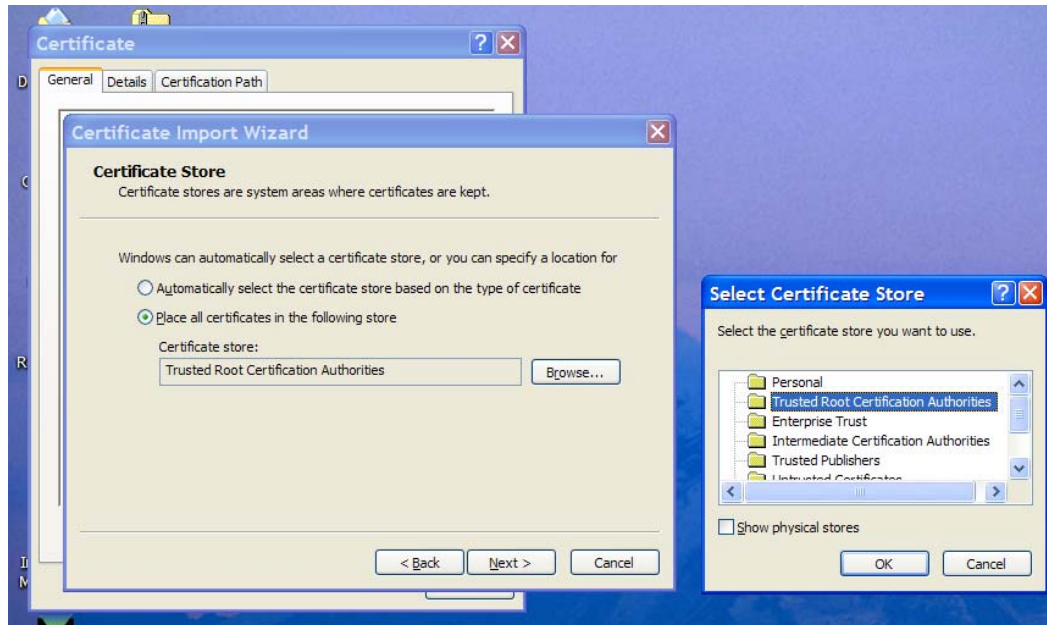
Certificate

General | Details | Certification Path

Certificate Import Wizard

Certificate Store

Certificate stores are system areas where certificates are kept.

Windows can automatically select a certificate store, or you can specify a location for

Automatically select the certificate store based on the type of certificate

Place all certificates in the following store

Certificate store:

Trusted Root Certification Authorities

Browse...

< Back | Next > | Cancel

Select Certificate Store

Select the certificate store you want to use.

Personal

Trusted Root Certification Authorities

Enterprise Trust

Intermediate Certification Authorities

Trusted Publishers

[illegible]

Show physical stores

OK | Cancel